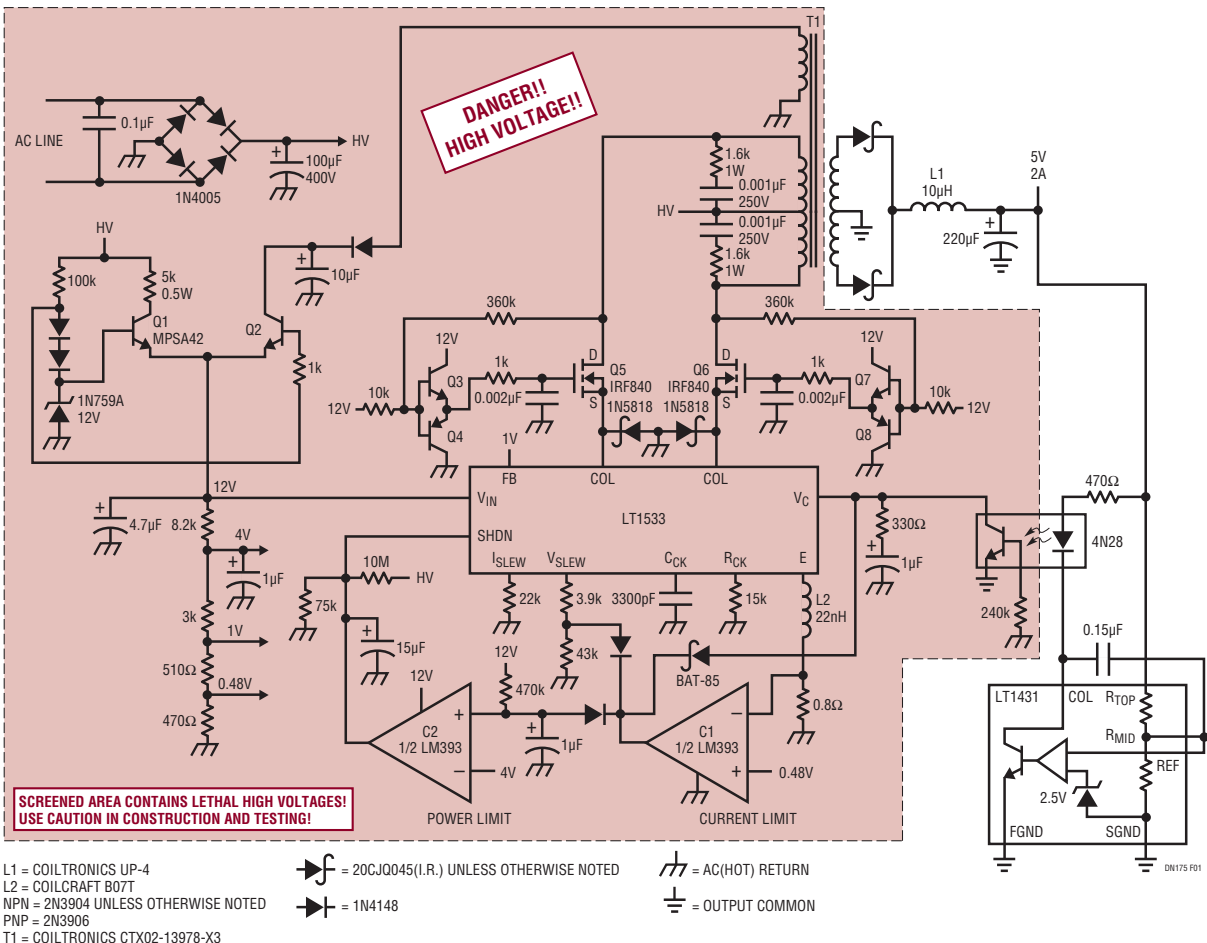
T1

DANGER!! HIGH VOLTAGE!!

AC LINE
0.1μF
1N4005
HV
100μF
400V

HV
100k
5k
0.5W
Q1
MPSA42
Q2
1k
1N759A
12V
10μF

1.6k
1W
0.001μF
250V
HV
0.001μF
250V
1.6k
1W

L1
10μH
5V
2A
220μF

360k
360k
12V
1k
0.002μF
D
Q5
IRF840
S
Q6
IRF840
D
S
1k
0.002μF
12V
Q3
Q7
10k
10k
12V
12V
Q4
Q8
1N5818
1N5818
1V
FB
COL
COL

12V
$V_{IN}$
LT1533
$V_C$
470Ω
330Ω
4N28
4.7μF
8.2k
4V
1μF
SHDN
$I_{SLEW}$
$V_{SLEW}$
$C_{CK}$
$R_{CK}$
E
1μF
240k
10M
HV
75k
22k
3.9k
3300pF
15k
L2
22nH
3k
1V
15μF
43k
0.15μF
510Ω
0.48V
12V
12V
470k
BAT-85
LT1431
COL
$R_{TOP}$
470Ω
C2
1/2 LM393
1μF
C1
1/2 LM393
0.8Ω
$R_{MID}$
4V
0.48V
REF
2.5V
SCREENED AREA CONTAINS LETHAL HIGH VOLTAGES! USE CAUTION IN CONSTRUCTION AND TESTING!
POWER LIMIT
CURRENT LIMIT
FGND
SGND

L1 = COILTRONICS UP-4
L2 = COILCRAFT B07T
NPN = 2N3904 UNLESS OTHERWISE NOTED
PNP = 2N3906
T1 = COILTRONICS CTX02-13978-X3
= 20CJQ045(I.R.) UNLESS OTHERWISE NOTED
= 1N4148
= AC(HOT) RETURN
= OUTPUT COMMON
DN175 F01